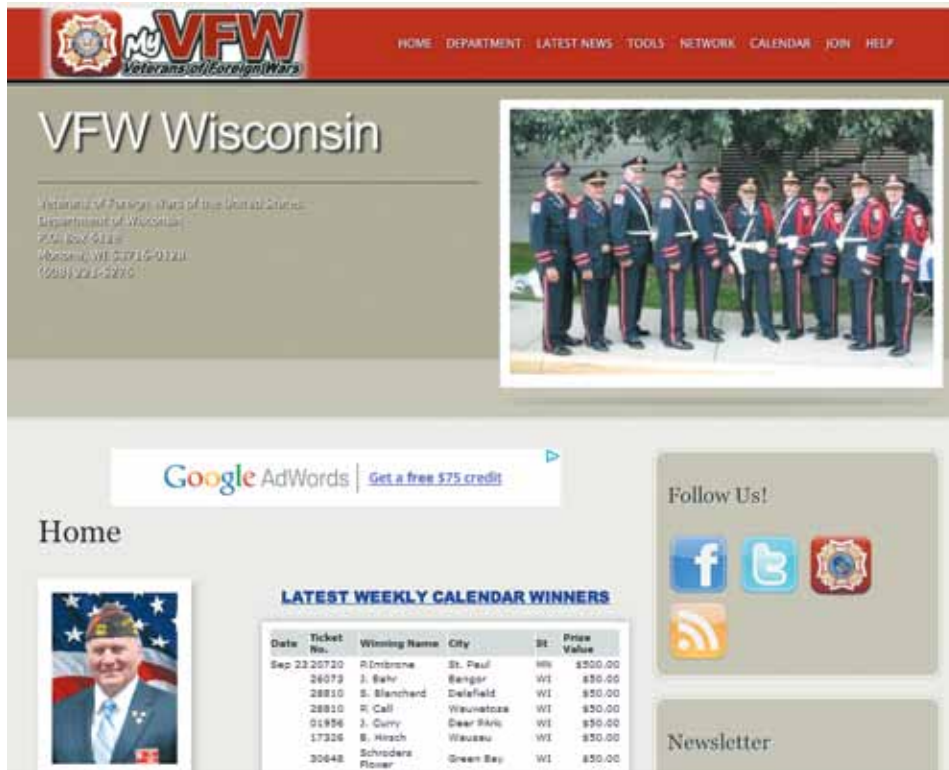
MyVFW
Veterans of Foreign Wars

HOME DEPARTMENT LATEST NEWS TOOLS NETWORK CALENDAR JOIN HELP

VFW Wisconsin

Veterans of Foreign Wars of the United States
Department of Wisconsin
P.O. Box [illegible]
Monona, WI 53716-0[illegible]
(608) 221-5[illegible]

Google AdWords | Get a free $75 credit

Home

Follow Us!

LATEST WEEKLY CALENDAR WINNERS

| Date | Ticket No. | Winning Name | City | St | Prize Value |
|---|---|---|---|---|---|
| Sep 23 | 20720 | R.Imbrone | St. Paul | MN | $500.00 |
| | 26073 | J. Behr | Bangor | WI | $50.00 |
| | 28810 | S. Blanchard | Delafield | WI | $50.00 |
| | 28810 | R. Call | Wauwatosa | WI | $50.00 |
| | 01956 | J. Curry | Deer Park | WI | $50.00 |
| | 17326 | B. Hirsch | Wausau | WI | $50.00 |
| | 30648 | Schroders Flower | Green Bay | WI | $50.00 |

Newsletter